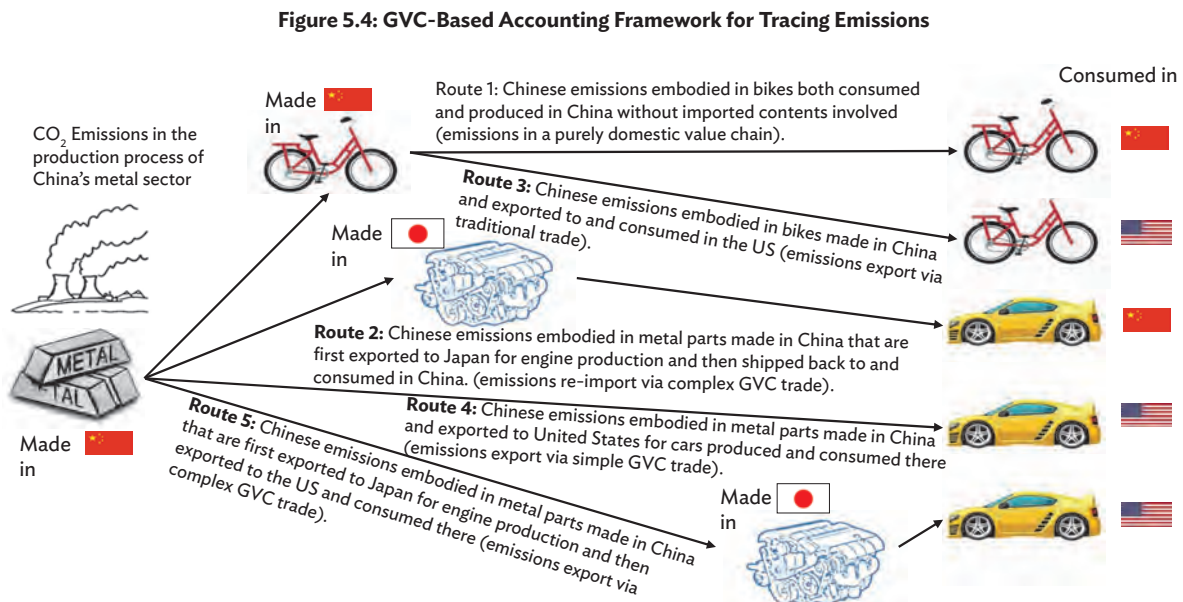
**Figure 5.4: GVC-Based Accounting Framework for Tracing Emissions**

$CO_2$ Emissions in the production process of China's metal sector

METAL
TAL

Made in

Made in

Route 1: Chinese emissions embodied in bikes both consumed and produced in China without imported contents involved (emissions in a purely domestic value chain).

Consumed in

Made in

**Route 3:** Chinese emissions embodied in bikes made in China and exported to and consumed in the US (emissions export via traditional trade).

**Route 2:** Chinese emissions embodied in metal parts made in China that are first exported to Japan for engine production and then shipped back to and consumed in China. (emissions re-import via complex GVC trade).

**Route 4:** Chinese emissions embodied in metal parts made in China and exported to United States for cars produced and consumed there (emissions export via simple GVC trade).

**Route 5:** Chinese emissions embodied in metal parts made in China that are first exported to Japan for engine production and then exported to the US and consumed there (emissions export via complex GVC trade).

Made in